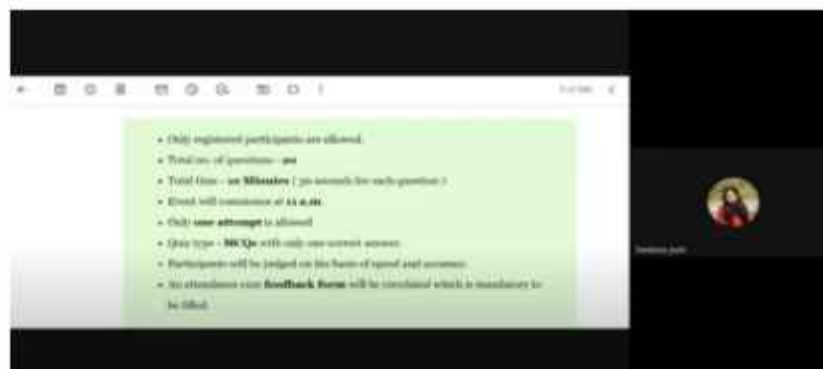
- Only registered participants are allowed.
- Total no. of questions – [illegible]
- Total time – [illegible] Minutes ( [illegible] seconds for each question )
- Event will commence at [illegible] a.m.
- Only one attempt is allowed
- Quiz type – MCQs with only one correct answer.
- Participants will be judged on the basis of speed and accuracy.
- An attendance cum feedback form will be circulated which is mandatory to be filled.

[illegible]